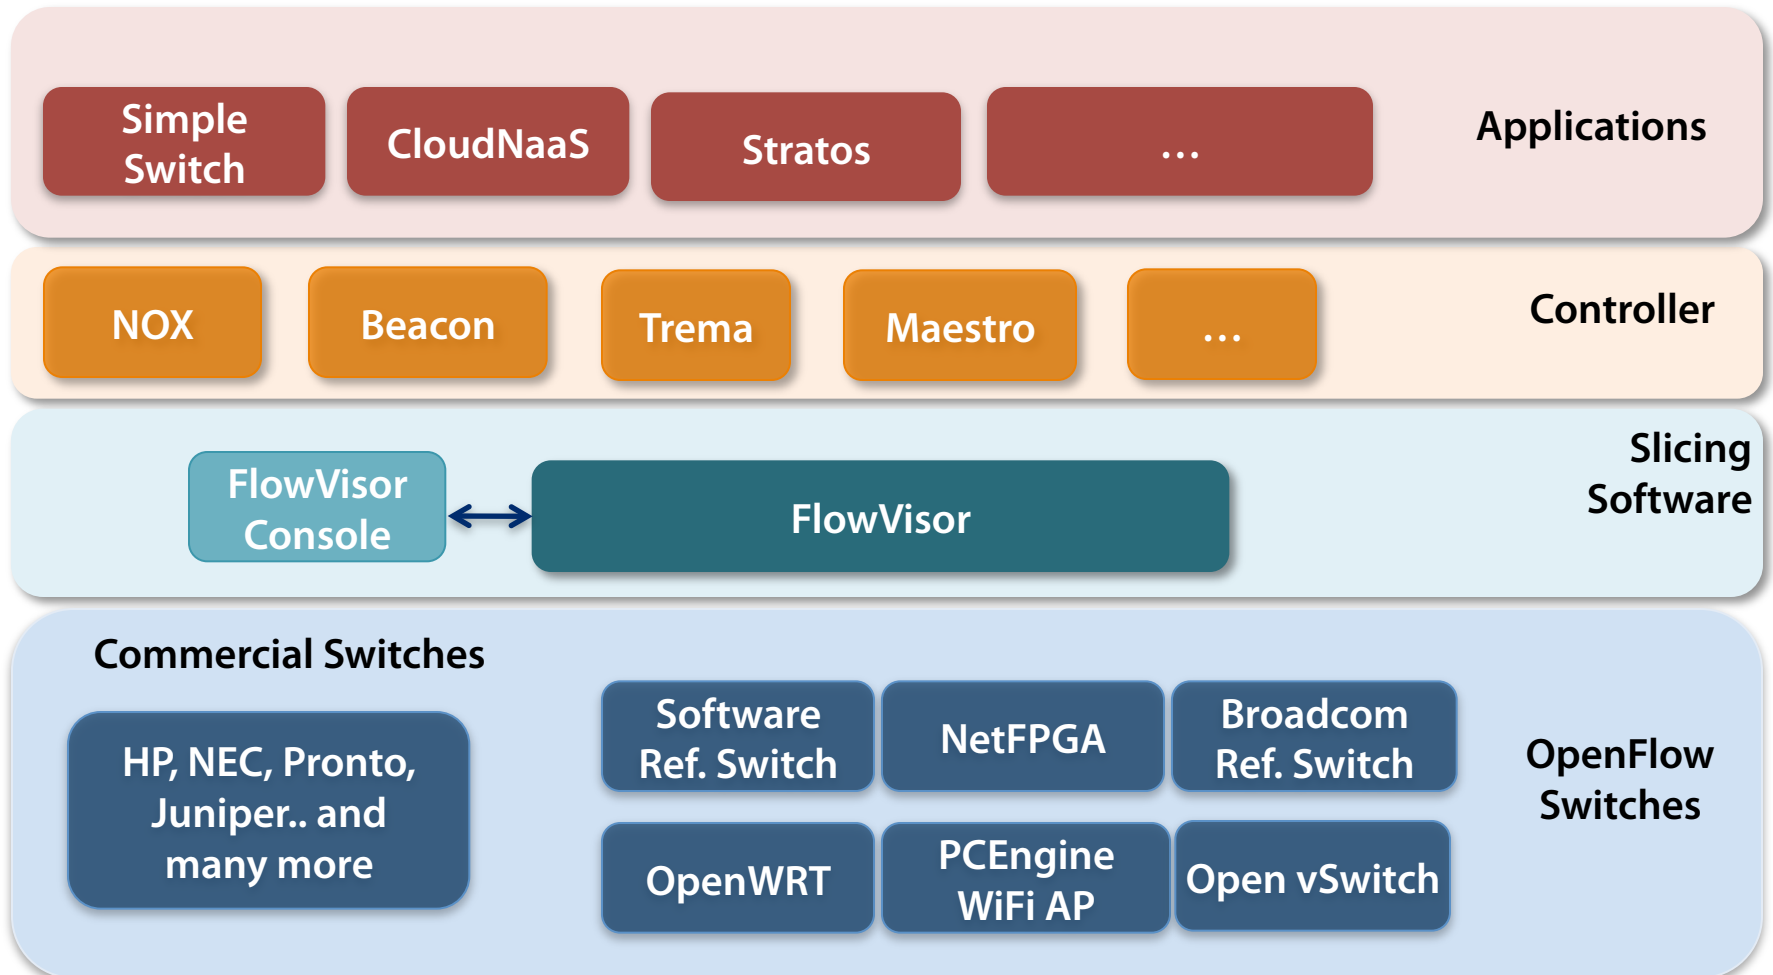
Simple Switch

CloudNaaS

Stratos

...

Applications

NOX

Beacon

Trema

Maestro

...

Controller

FlowVisor Console

FlowVisor

Slicing Software

Commercial Switches

HP, NEC, Pronto, Juniper.. and many more

Software Ref. Switch

NetFPGA

Broadcom Ref. Switch

OpenWRT

PCEngine WiFi AP

Open vSwitch

OpenFlow Switches